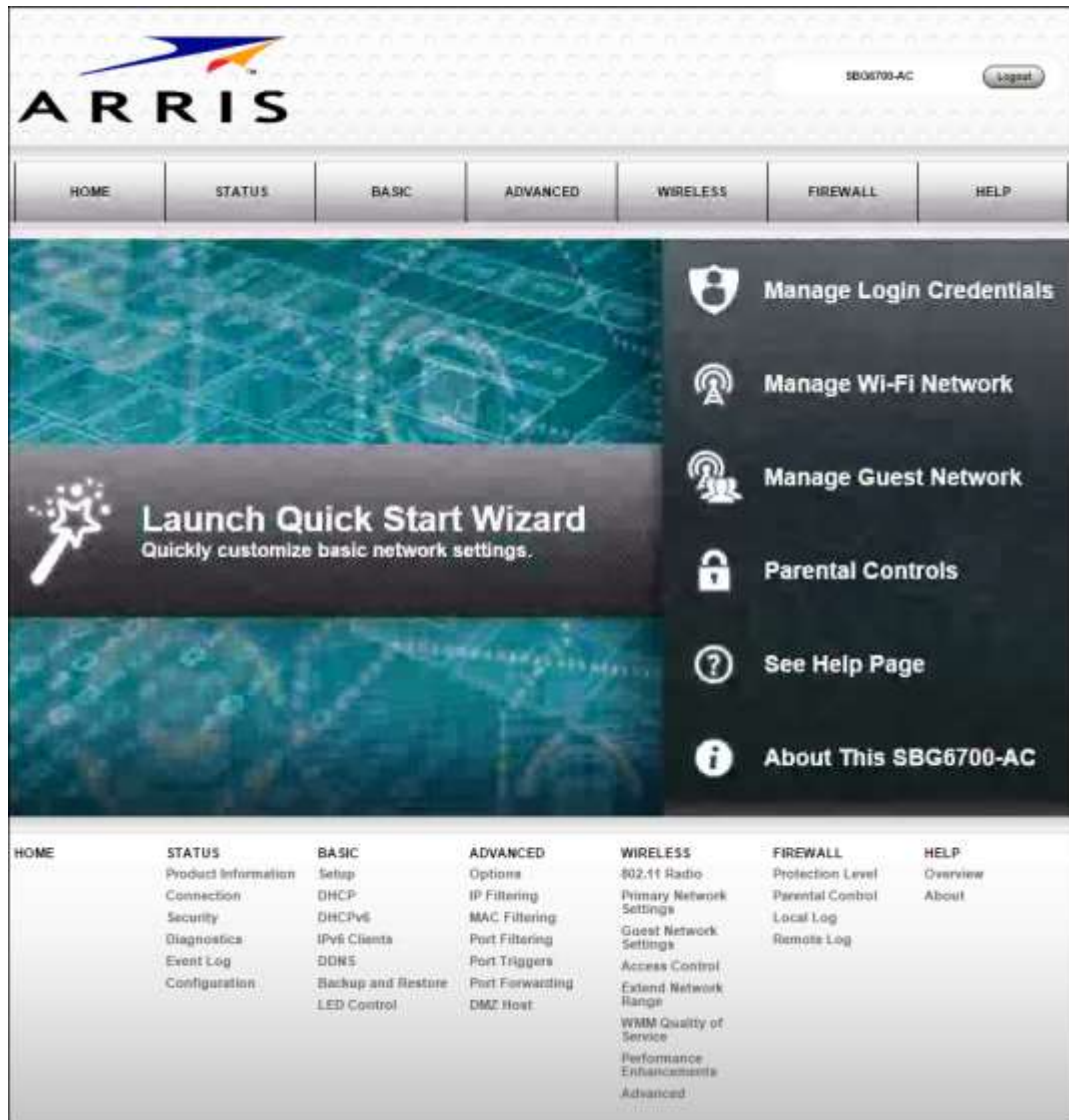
ARRIS

SBG6700-AC

Logout

HOME | STATUS | BASIC | ADVANCED | WIRELESS | FIREWALL | HELP

Launch Quick Start Wizard
Quickly customize basic network settings.

Manage Login Credentials

Manage Wi-Fi Network

Manage Guest Network

Parental Controls

See Help Page

About This SBG6700-AC

HOME

STATUS
Product Information
Connection
Security
Diagnostics
Event Log
Configuration

BASIC
Setup
DHCP
DHCPv6
IPv6 Clients
DDNS
Backup and Restore
LED Control

ADVANCED
Options
IP Filtering
MAC Filtering
Port Filtering
Port Triggers
Port Forwarding
DMZ Host

WIRELESS
802.11 Radio
Primary Network Settings
Guest Network Settings
Access Control
Extend Network Range
WMM Quality of Service
Performance Enhancements
Advanced

FIREWALL
Protection Level
Parental Control
Local Log
Remote Log

HELP
Overview
About